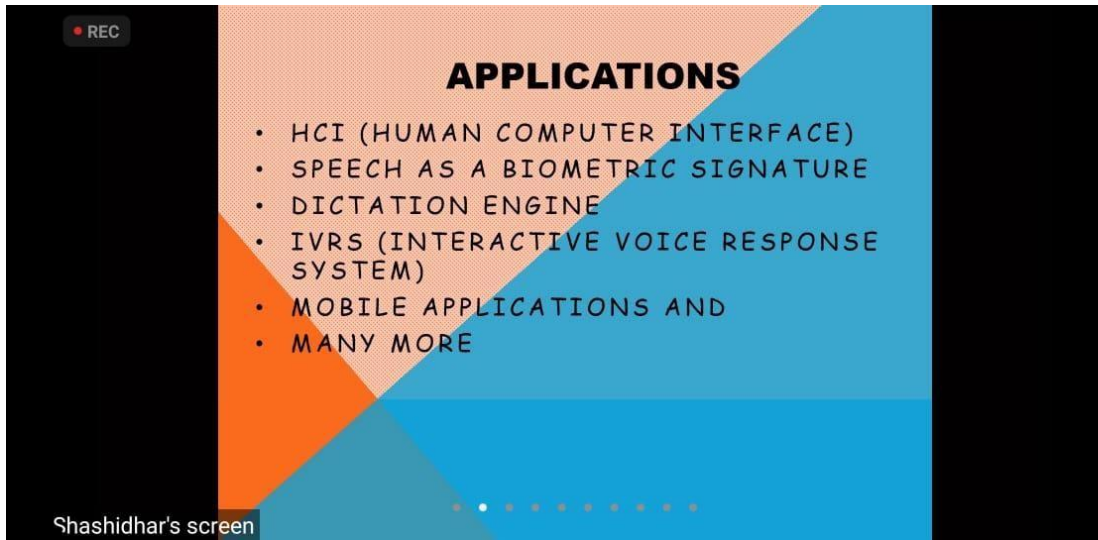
REC

APPLICATIONS

- HCI (HUMAN COMPUTER INTERFACE)
- SPEECH AS A BIOMETRIC SIGNATURE
- DICTATION ENGINE
- IVRS (INTERACTIVE VOICE RESPONSE SYSTEM)
- MOBILE APPLICATIONS AND
- MANY MORE

Shashidhar's screen